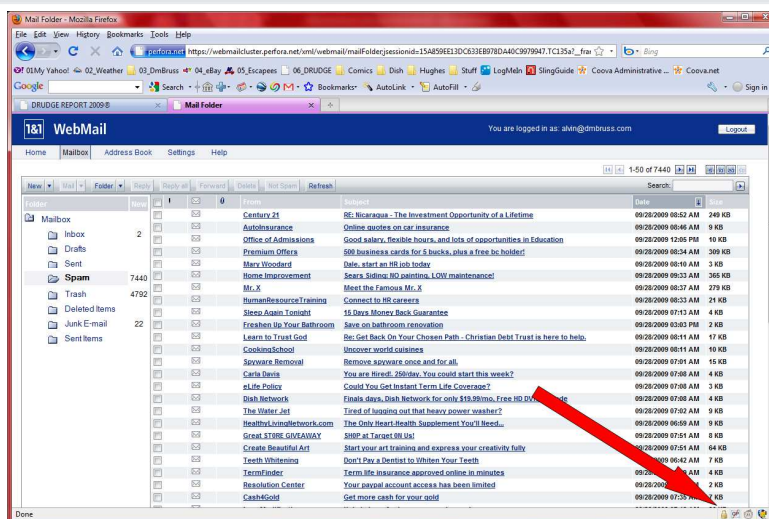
Mail Folder - Mozilla Firefox

File Edit View History Bookmarks Tools Help

perfora.net https://webmailcluster.perfora.net/xml/webmail/mailFolder;jsessionid=15A859EE13DC633EB978DA40C9979947.TC135a?_frai

Bing

01My Yahoo! 02_Weather 03_DmBruss 04_eBay 05_Escapees 06_DRUDGE Comics Dish Hughes Stuff LogMeIn SlingGuide Coova Administrative ... Coova.net

Google Search Bookmarks AutoLink AutoFill Sign in

DRUDGE REPORT 2009® Mail Folder

1&1 WebMail You are logged in as: alvin@dmbruss.com Logout

Home Mailbox Address Book Settings Help

1-50 of 7440

New Mail Folder Reply Reply all Forward Delete Not Spam Refresh Search:

Folder New

Mailbox
Inbox 2
Drafts
Sent
Spam 7440
Trash 4792
Deleted Items
Junk E-mail 22
Sent Items

| From | Subject | Date | Size |
|---|---|---|---|
| Century 21 | RE: Nicaragua - The Investment Opportunity of a Lifetime | 09/28/2009 08:52 AM | 249 KB |
| AutoInsurance | Online quotes on car insurance | 09/28/2009 08:46 AM | 9 KB |
| Office of Admissions | Good salary, flexible hours, and lots of opportunities in Education | 09/28/2009 12:05 PM | 10 KB |
| Premium Offers | 500 business cards for 5 bucks, plus a free bc holder! | 09/28/2009 08:34 AM | 309 KB |
| Mary Woodard | Dale, start an HR job today | 09/28/2009 08:10 AM | 3 KB |
| Home Improvement | Sears Siding: NO painting, LOW maintenance! | 09/28/2009 09:33 AM | 365 KB |
| Mr. X | Meet the Famous Mr. X | 09/28/2009 08:37 AM | 279 KB |
| HumanResourceTraining | Connect to HR careers | 09/28/2009 08:33 AM | 21 KB |
| Sleep Again Tonight | 15 Days Money Back Guarantee | 09/28/2009 07:13 AM | 4 KB |
| Freshen Up Your Bathroom | Save on bathroom renovation | 09/28/2009 03:03 PM | 2 KB |
| Learn to Trust God | Re: Get Back On Your Chosen Path - Christian Debt Trust is here to help. | 09/28/2009 08:11 AM | 17 KB |
| CookingSchool | Uncover world cuisines | 09/28/2009 08:11 AM | 10 KB |
| Spyware Removal | Remove spyware once and for all. | 09/28/2009 07:01 AM | 15 KB |
| Carla Davis | You are Hired!. 250/day. You could start this week? | 09/28/2009 07:08 AM | 4 KB |
| eLife Policy | Could You Get Instant Term Life Coverage? | 09/28/2009 07:08 AM | 3 KB |
| Dish Network | Finals days, Dish Network for only $19.99/mo. Free HD DV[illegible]de | 09/28/2009 07:08 AM | 4 KB |
| The Water Jet | Tired of lugging out that heavy power washer? | 09/28/2009 07:02 AM | 9 KB |
| HealthyLivingNetwork.com | The Only Heart-Health Supplement You'll Need... | 09/28/2009 06:59 AM | 9 KB |
| Great STORE GIVEAWAY | SHOP at Target ON Us! | 09/28/2009 07:51 AM | 8 KB |
| Create Beautiful Art | Start your art training and express your creativity fully | 09/28/2009 07:51 AM | 64 KB |
| Teeth Whitening | Don't Pay a Dentist to Whiten Your Teeth | 09/28/2009 06:42 AM | 7 KB |
| TermFinder | Term life insurance approved online in minutes | 09/28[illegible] | 4 KB |
| Resolution Center | Your paypal account access has been limited | 09/28/2009 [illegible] | 2 KB |
| Cash4Gold | Get more cash for your gold | 09/28/2009 07:38 A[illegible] | 7 KB |

Done